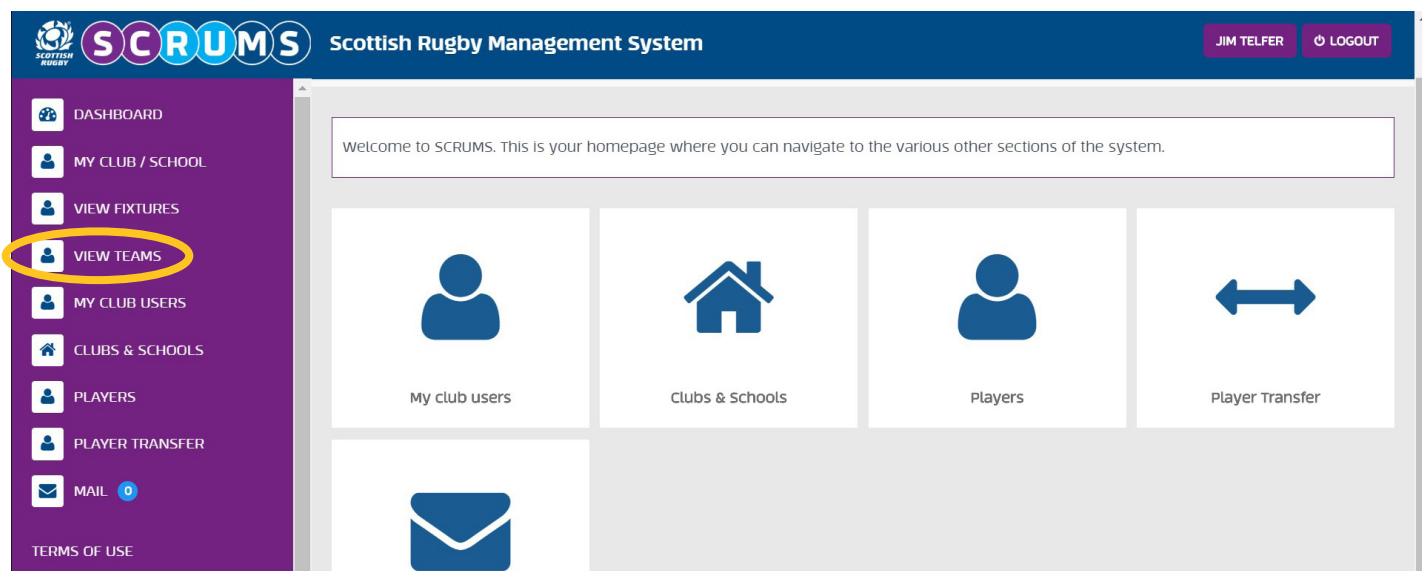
SCOTTISH RUGBY SCRUMS Scottish Rugby Management System

JIM TELFER LOGOUT

DASHBOARD
MY CLUB / SCHOOL
VIEW FIXTURES
VIEW TEAMS
MY CLUB USERS
CLUBS & SCHOOLS
PLAYERS
PLAYER TRANSFER
MAIL 0

TERMS OF USE

Welcome to SCRUMS. This is your homepage where you can navigate to the various other sections of the system.

My club users

Clubs & Schools

Players

Player Transfer